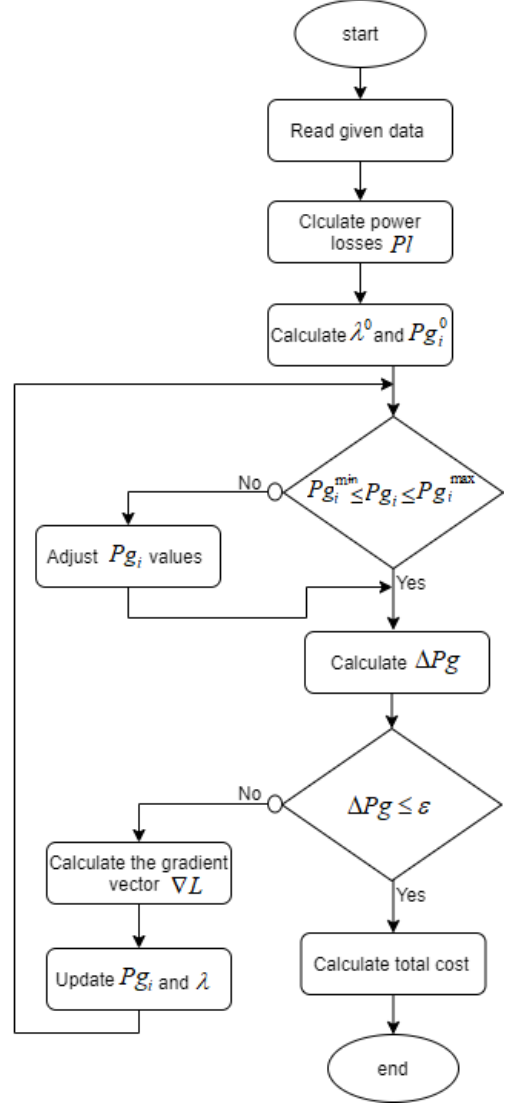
start

Read given data

Clculate power losses $Pl$

Calculate $\lambda^0$ and $Pg_i^0$

$Pg_i^{\min} \leq Pg_i \leq Pg_i^{\max}$

No

Adjust $Pg_i$ values

Yes

Calculate $\Delta Pg$

$\Delta Pg \leq \varepsilon$

No

Calculate the gradient vector $\nabla L$

Update $Pg_i$ and $\lambda$

Yes

Calculate total cost

end